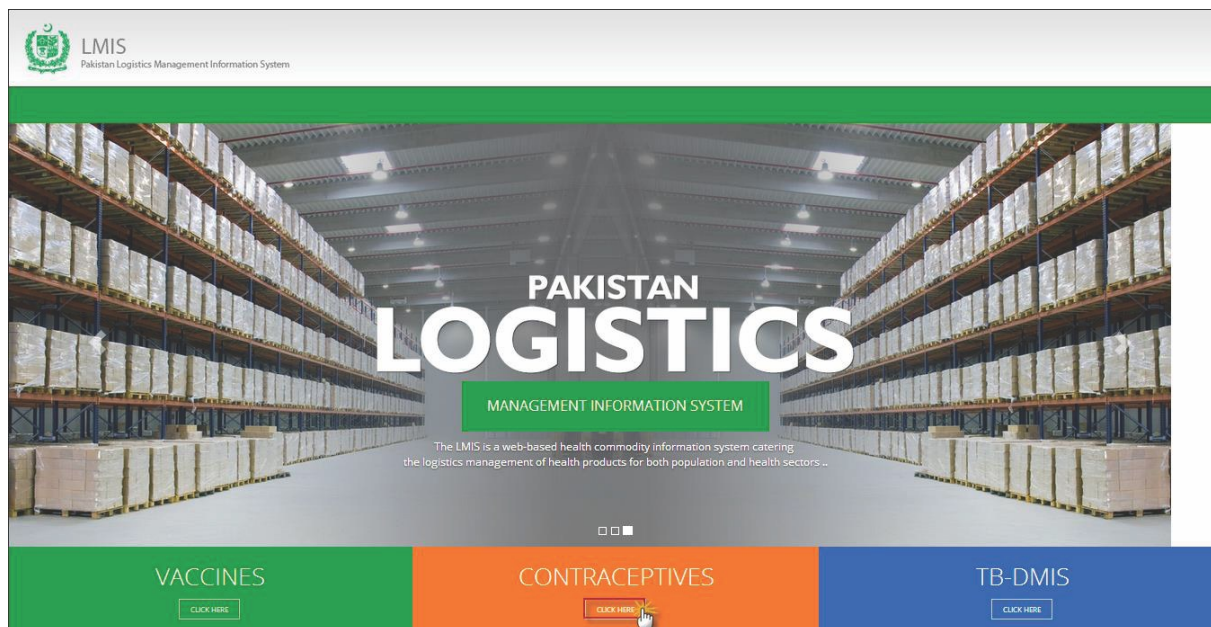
LMIS
Pakistan Logistics Management Information System

PAKISTAN
LOGISTICS
MANAGEMENT INFORMATION SYSTEM

The LMIS is a web-based health commodity information system catering the logistics management of health products for both population and health sectors ..

VACCINES
CLICK HERE

CONTRACEPTIVES
CLICK HERE

TB-DMIS
CLICK HERE